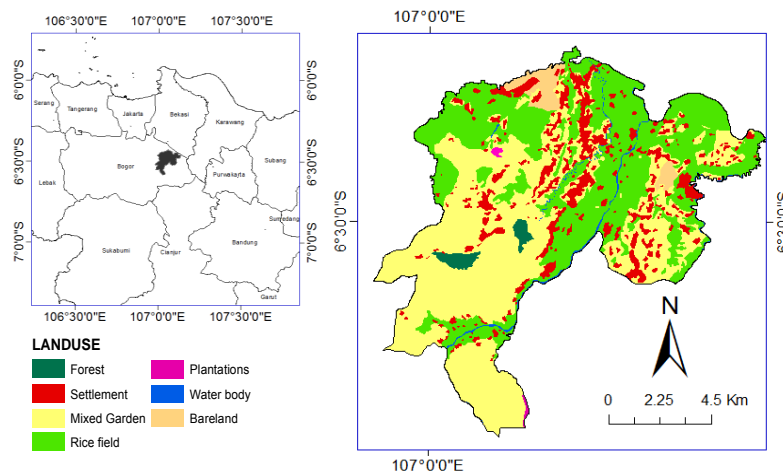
106°30'0"E 107°0'0"E 107°30'0"E

6°0'0"S
6°30'0"S
7°0'0"S

6°0'0"S
6°30'0"S
7°0'0"S

Serang
Tangerang
Jakarta
Bekasi
Karawang
Bogor
Subang
Purwakarta
Lebak
Sumedang
Sukabumi
Cianjur
Bandung
Garut

106°30'0"E 107°0'0"E 107°30'0"E

107°0'0"E

6°30'0"S

6°30'0"S

N

0 2.25 4.5 Km

107°0'0"E

LANDUSE
Forest
Settlement
Mixed Garden
Rice field
Plantations
Water body
Bareland